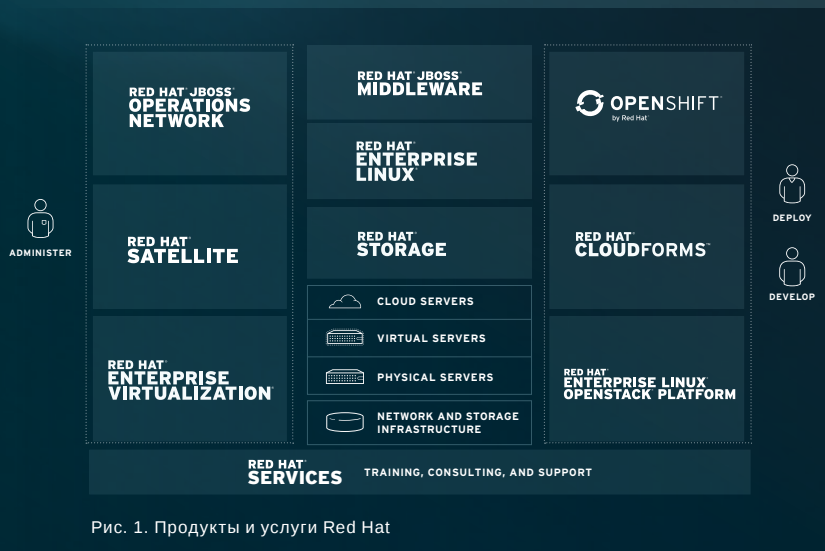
RED HAT® JBOSS® OPERATIONS NETWORK

RED HAT® SATELLITE

RED HAT® ENTERPRISE VIRTUALIZATION®

RED HAT® JBOSS® MIDDLEWARE

RED HAT® ENTERPRISE LINUX®

RED HAT® STORAGE

CLOUD SERVERS

VIRTUAL SERVERS

PHYSICAL SERVERS

NETWORK AND STORAGE INFRASTRUCTURE

OPENSHIFT™ by Red Hat

RED HAT® CLOUDFORMS™

RED HAT® ENTERPRISE LINUX® OPENSTACK® PLATFORM

ADMINISTER

DEPLOY

DEVELOP

RED HAT® SERVICES TRAINING, CONSULTING, AND SUPPORT

Рис. 1. Продукты и услуги Red Hat